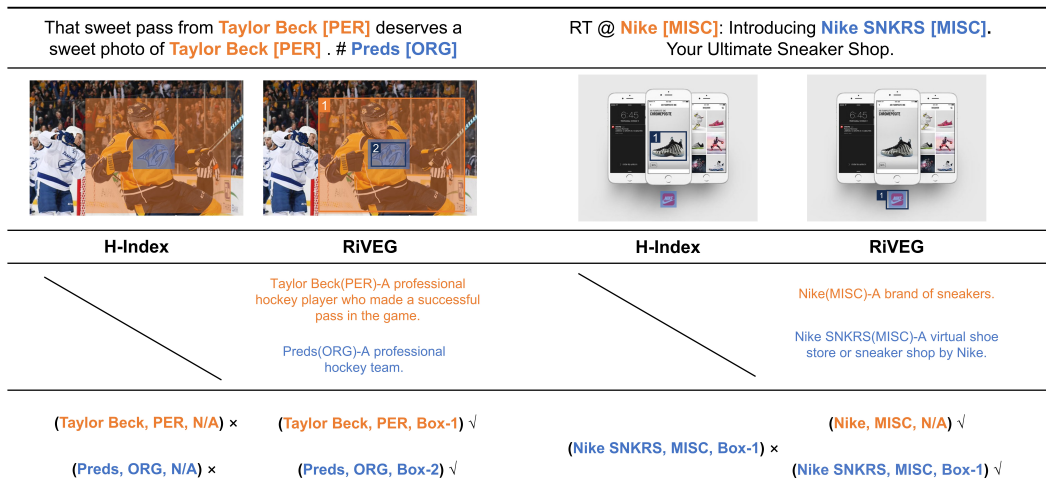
That sweet pass from Taylor Beck [PER] deserves a sweet photo of Taylor Beck [PER] . # Preds [ORG]

RT @ Nike [MISC]: Introducing Nike SNKRS [MISC]. Your Ultimate Sneaker Shop.

1

2

6:45

1

1

| H-Index | RiVEG | H-Index | RiVEG |
|---|---|---|---|
| | Taylor Beck(PER)-A professional hockey player who made a successful pass in the game. Preds(ORG)-A professional hockey team. | | Nike(MISC)-A brand of sneakers. Nike SNKRS(MISC)-A virtual shoe store or sneaker shop by Nike. |
| (Taylor Beck, PER, N/A) × (Preds, ORG, N/A) × | (Taylor Beck, PER, Box-1) √ (Preds, ORG, Box-2) √ | (Nike SNKRS, MISC, Box-1) × | (Nike, MISC, N/A) √ (Nike SNKRS, MISC, Box-1) √ |